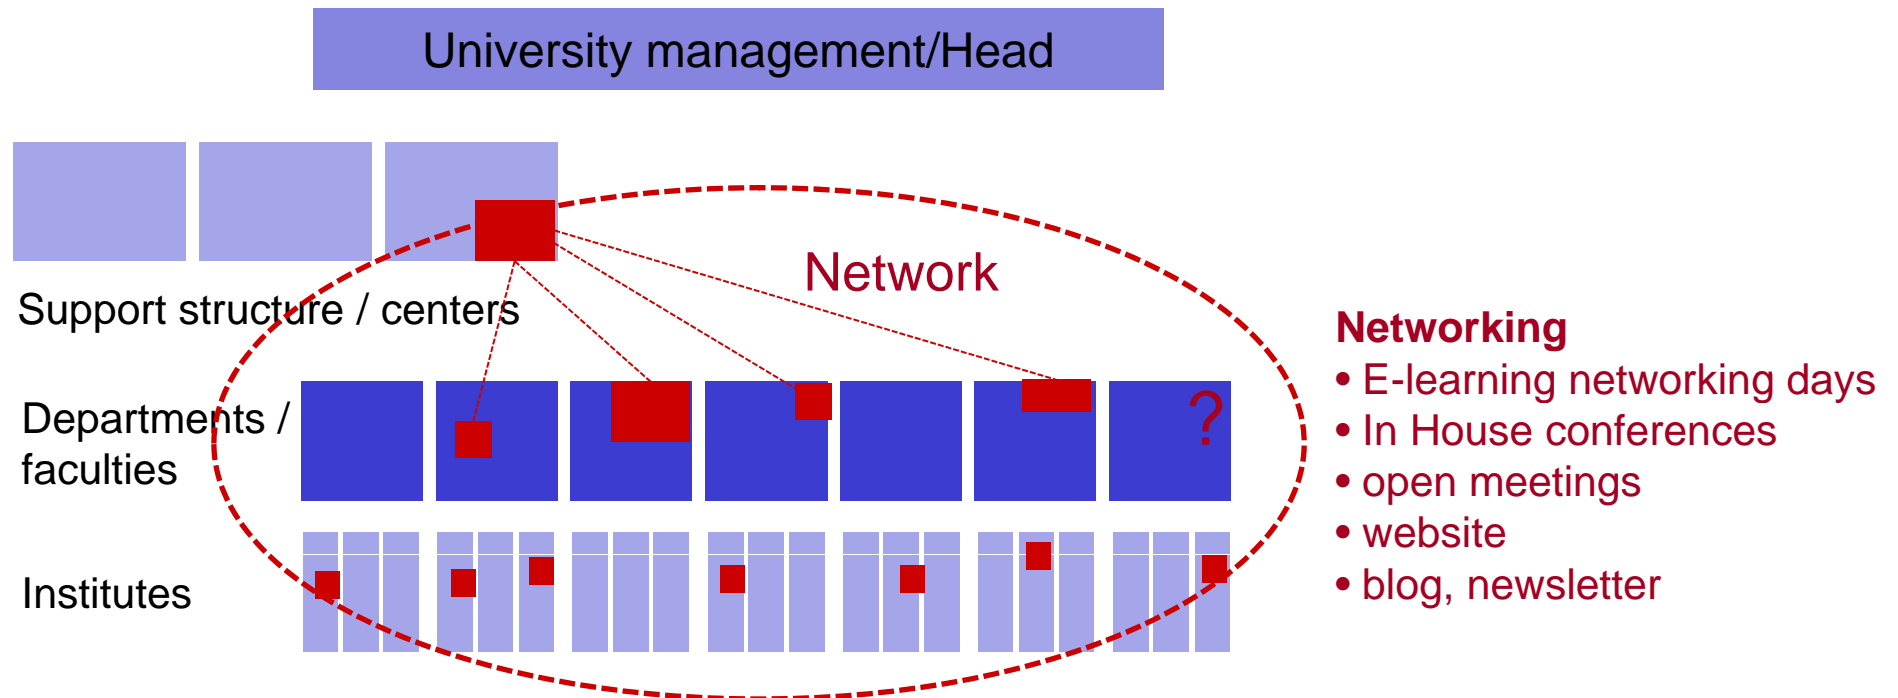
University management/Head

Network

Support structure / centers

Departments / faculties

?

Institutes

**Networking**
• E-learning networking days
• In House conferences
• open meetings
• website
• blog, newsletter